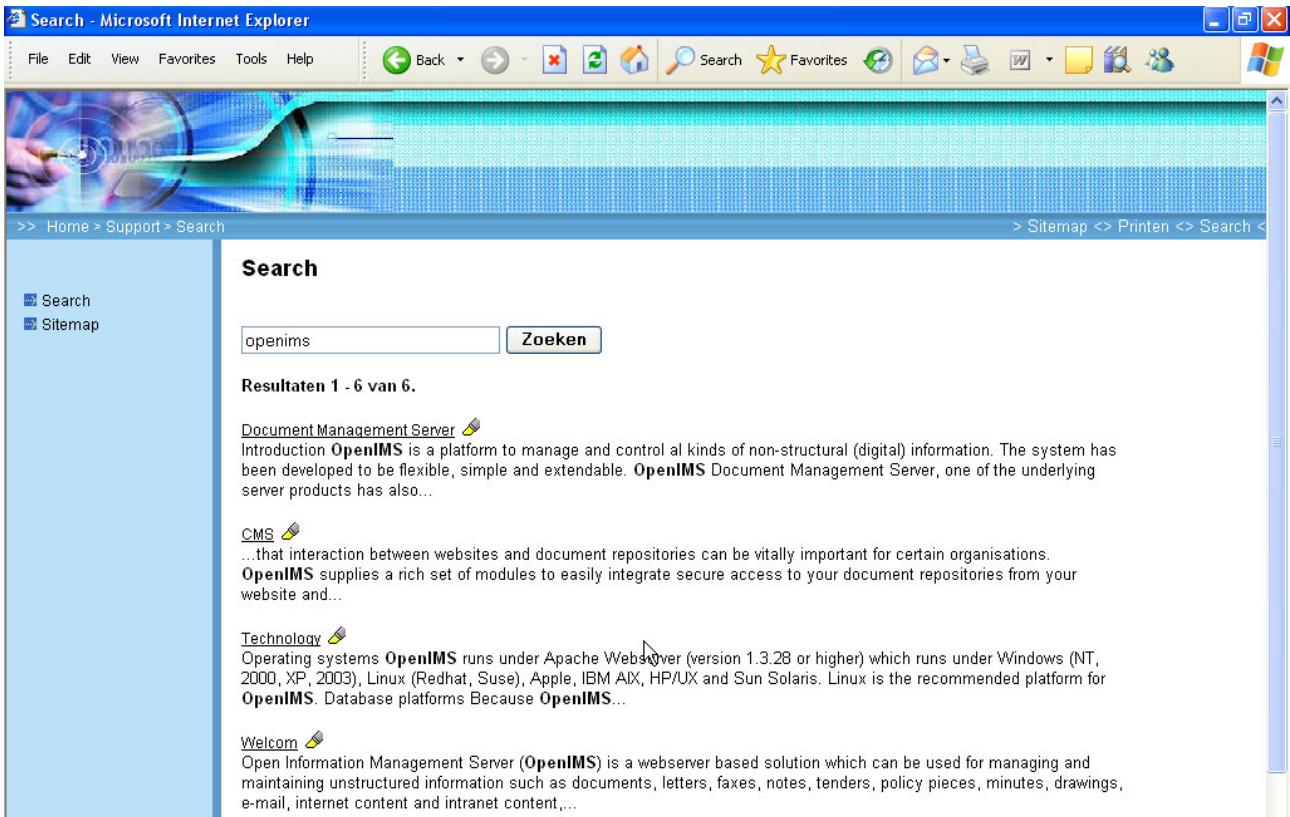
Search - Microsoft Internet Explorer

File Edit View Favorites Tools Help

Back Search Favorites

>> Home > Support > Search

> Sitemap <> Printen <> Search <

Search
Sitemap

Search

openims Zoeken

Resultaten 1 - 6 van 6.

Document Management Server
Introduction **OpenIMS** is a platform to manage and control al kinds of non-structural (digital) information. The system has been developed to be flexible, simple and extendable. **OpenIMS** Document Management Server, one of the underlying server products has also...

CMS
...that interaction between websites and document repositories can be vitally important for certain organisations. **OpenIMS** supplies a rich set of modules to easily integrate secure access to your document repositories from your website and...

Technology
Operating systems **OpenIMS** runs under Apache Webs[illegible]ver (version 1.3.28 or higher) which runs under Windows (NT, 2000, XP, 2003), Linux (Redhat, Suse), Apple, IBM AIX, HP/UX and Sun Solaris. Linux is the recommended platform for **OpenIMS**. Database platforms Because **OpenIMS**...

Welcom
Open Information Management Server (**OpenIMS**) is a webserver based solution which can be used for managing and maintaining unstructured information such as documents, letters, faxes, notes, tenders, policy pieces, minutes, drawings, e-mail, internet content and intranet content,...